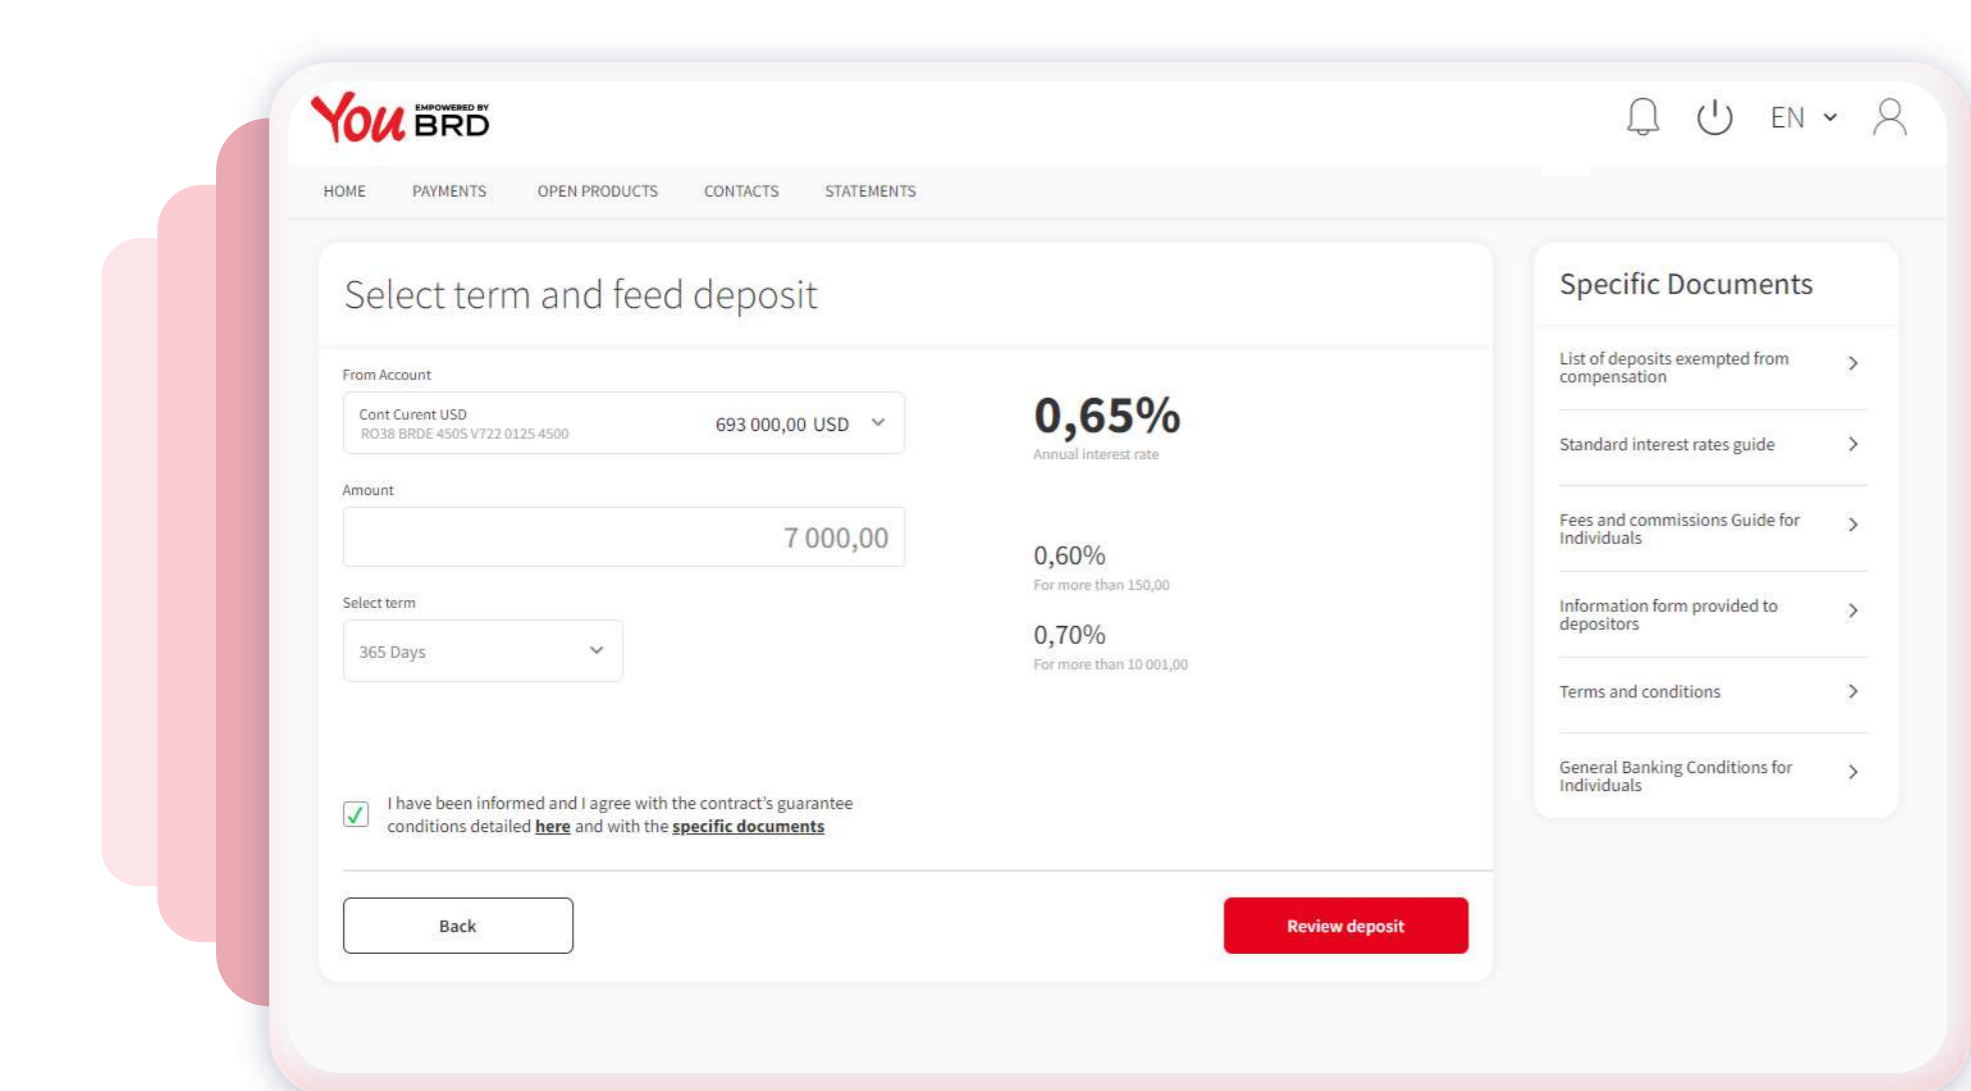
You EMPOWERED BY BRD

EN

HOME PAYMENTS OPEN PRODUCTS CONTACTS STATEMENTS

Select term and feed deposit

From Account

Cont Curent USD
RO38 BRDE 450S V722 0125 4500

693 000,00 USD

Amount

7 000,00

Select term

365 Days

0,65%
Annual interest rate

0,60%
For more than 150,00

0,70%
For more than 10 001,00

I have been informed and I agree with the contract's guarantee conditions detailed here and with the specific documents

Back

Review deposit

Specific Documents

List of deposits exempted from compensation

Standard interest rates guide

Fees and commissions Guide for Individuals

Information form provided to depositors

Terms and conditions

General Banking Conditions for Individuals